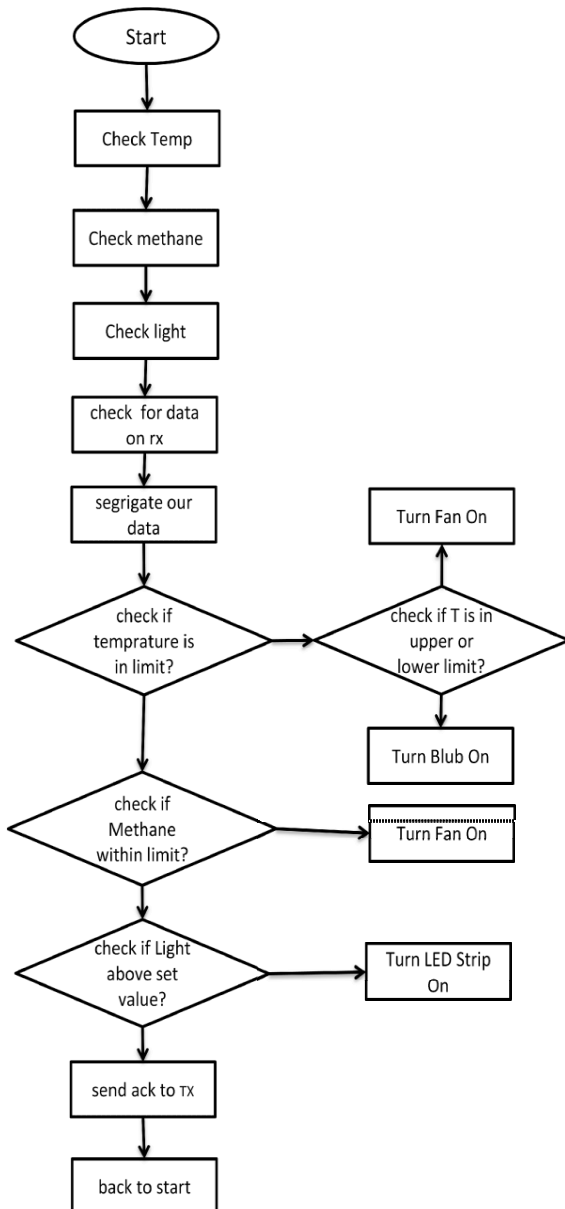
Start

Check Temp

Check methane

Check light

check for data on rx

segrigate our data

check if temprature is in limit?

check if T is in upper or lower limit?

Turn Fan On

Turn Blub On

check if Methane within limit?

Turn Fan On

check if Light above set value?

Turn LED Strip On

send ack to TX

back to start